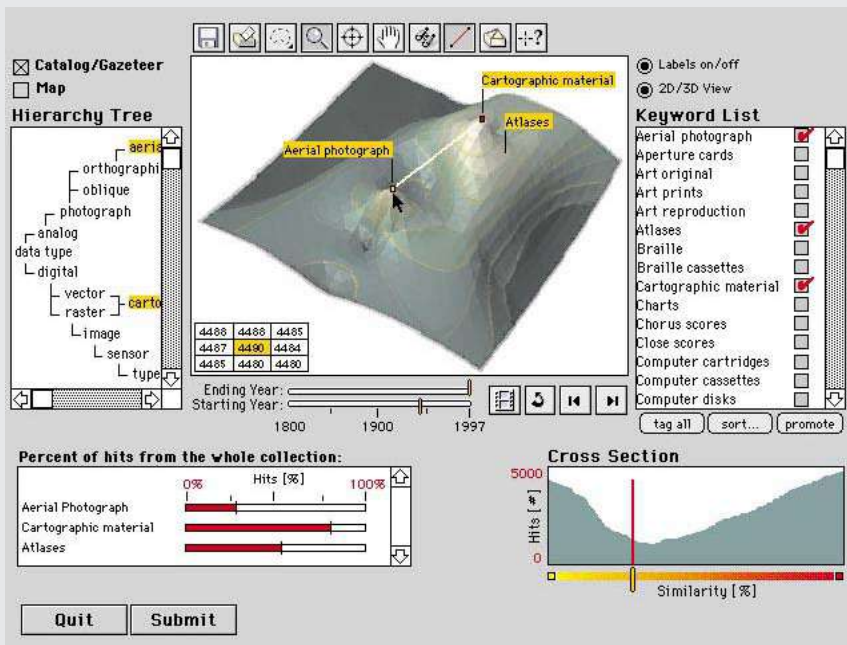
☒ Catalog/Gazeteer
☐ Map

Hierarchy Tree

aeria
orthographi
oblique
photograph
analog
data type
digital
vector
raster
carto
image
sensor
type

Cartographic material
Atlases
Aerial photograph

| 4488 | 4488 | 4485 |
|---|---|---|
| 4487 | 4490 | 4484 |
| 4485 | 4480 | 4480 |

Ending Year:
Starting Year:
1800
1900
1997

Labels on/off
2D/3D View

Keyword List
Aerial photograph
Aperture cards
Art original
Art prints
Art reproduction
Atlases
Braille
Braille cassettes
Cartographic material
Charts
Chorus scores
Close scores
Computer cartridges
Computer cassettes
Computer disks

tag all
sort...
promote

Percent of hits from the whole collection:
Hits [%]
0%
100%
Aerial Photograph
Cartographic material
Atlases

Cross Section
5000
Hits [#]
0
Similarity [%]

Quit
Submit